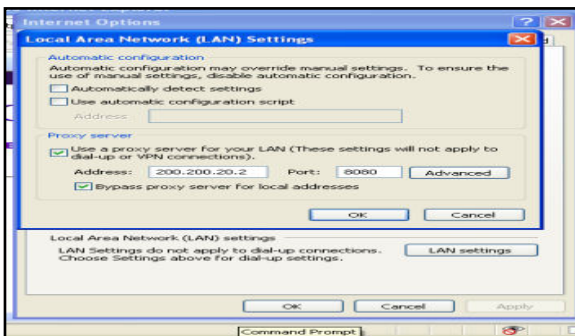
Internet Options

Local Area Network (LAN) Settings

Automatic configuration

Automatic configuration may override manual settings. To ensure the use of manual settings, disable automatic configuration.

Automatically detect settings

Use automatic configuration script

Address

Proxy server

Use a proxy server for your LAN (These settings will not apply to dial-up or VPN connections).

Address: 200.200.20.2 Port: 8080 Advanced

Bypass proxy server for local addresses

OK Cancel

Local Area Network (LAN) settings

LAN Settings do not apply to dial-up connections. Choose Settings above for dial-up settings.

LAN settings

OK Cancel Apply

Command Prompt